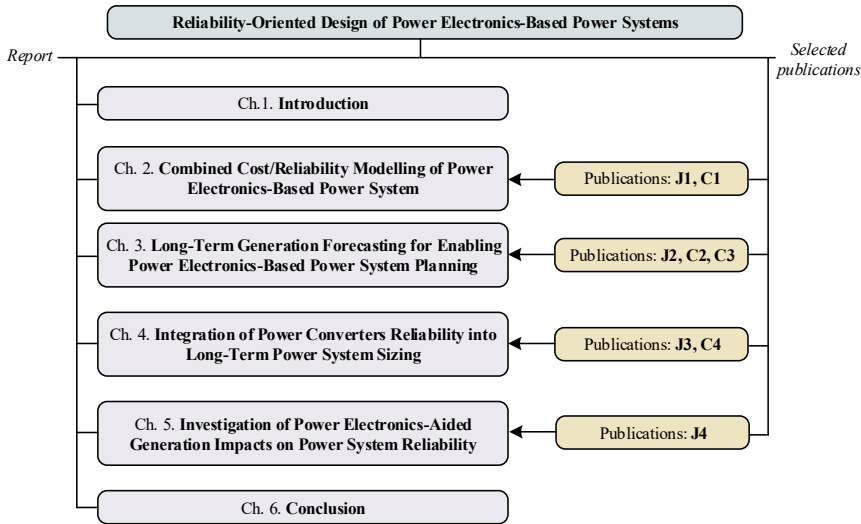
Reliability-Oriented Design of Power Electronics-Based Power Systems

Report

Selected publications

Ch.1. Introduction

Ch. 2. Combined Cost/Reliability Modelling of Power Electronics-Based Power System

Publications: J1, C1

Ch. 3. Long-Term Generation Forecasting for Enabling Power Electronics-Based Power System Planning

Publications: J2, C2, C3

Ch. 4. Integration of Power Converters Reliability into Long-Term Power System Sizing

Publications: J3, C4

Ch. 5. Investigation of Power Electronics-Aided Generation Impacts on Power System Reliability

Publications: J4

Ch. 6. Conclusion